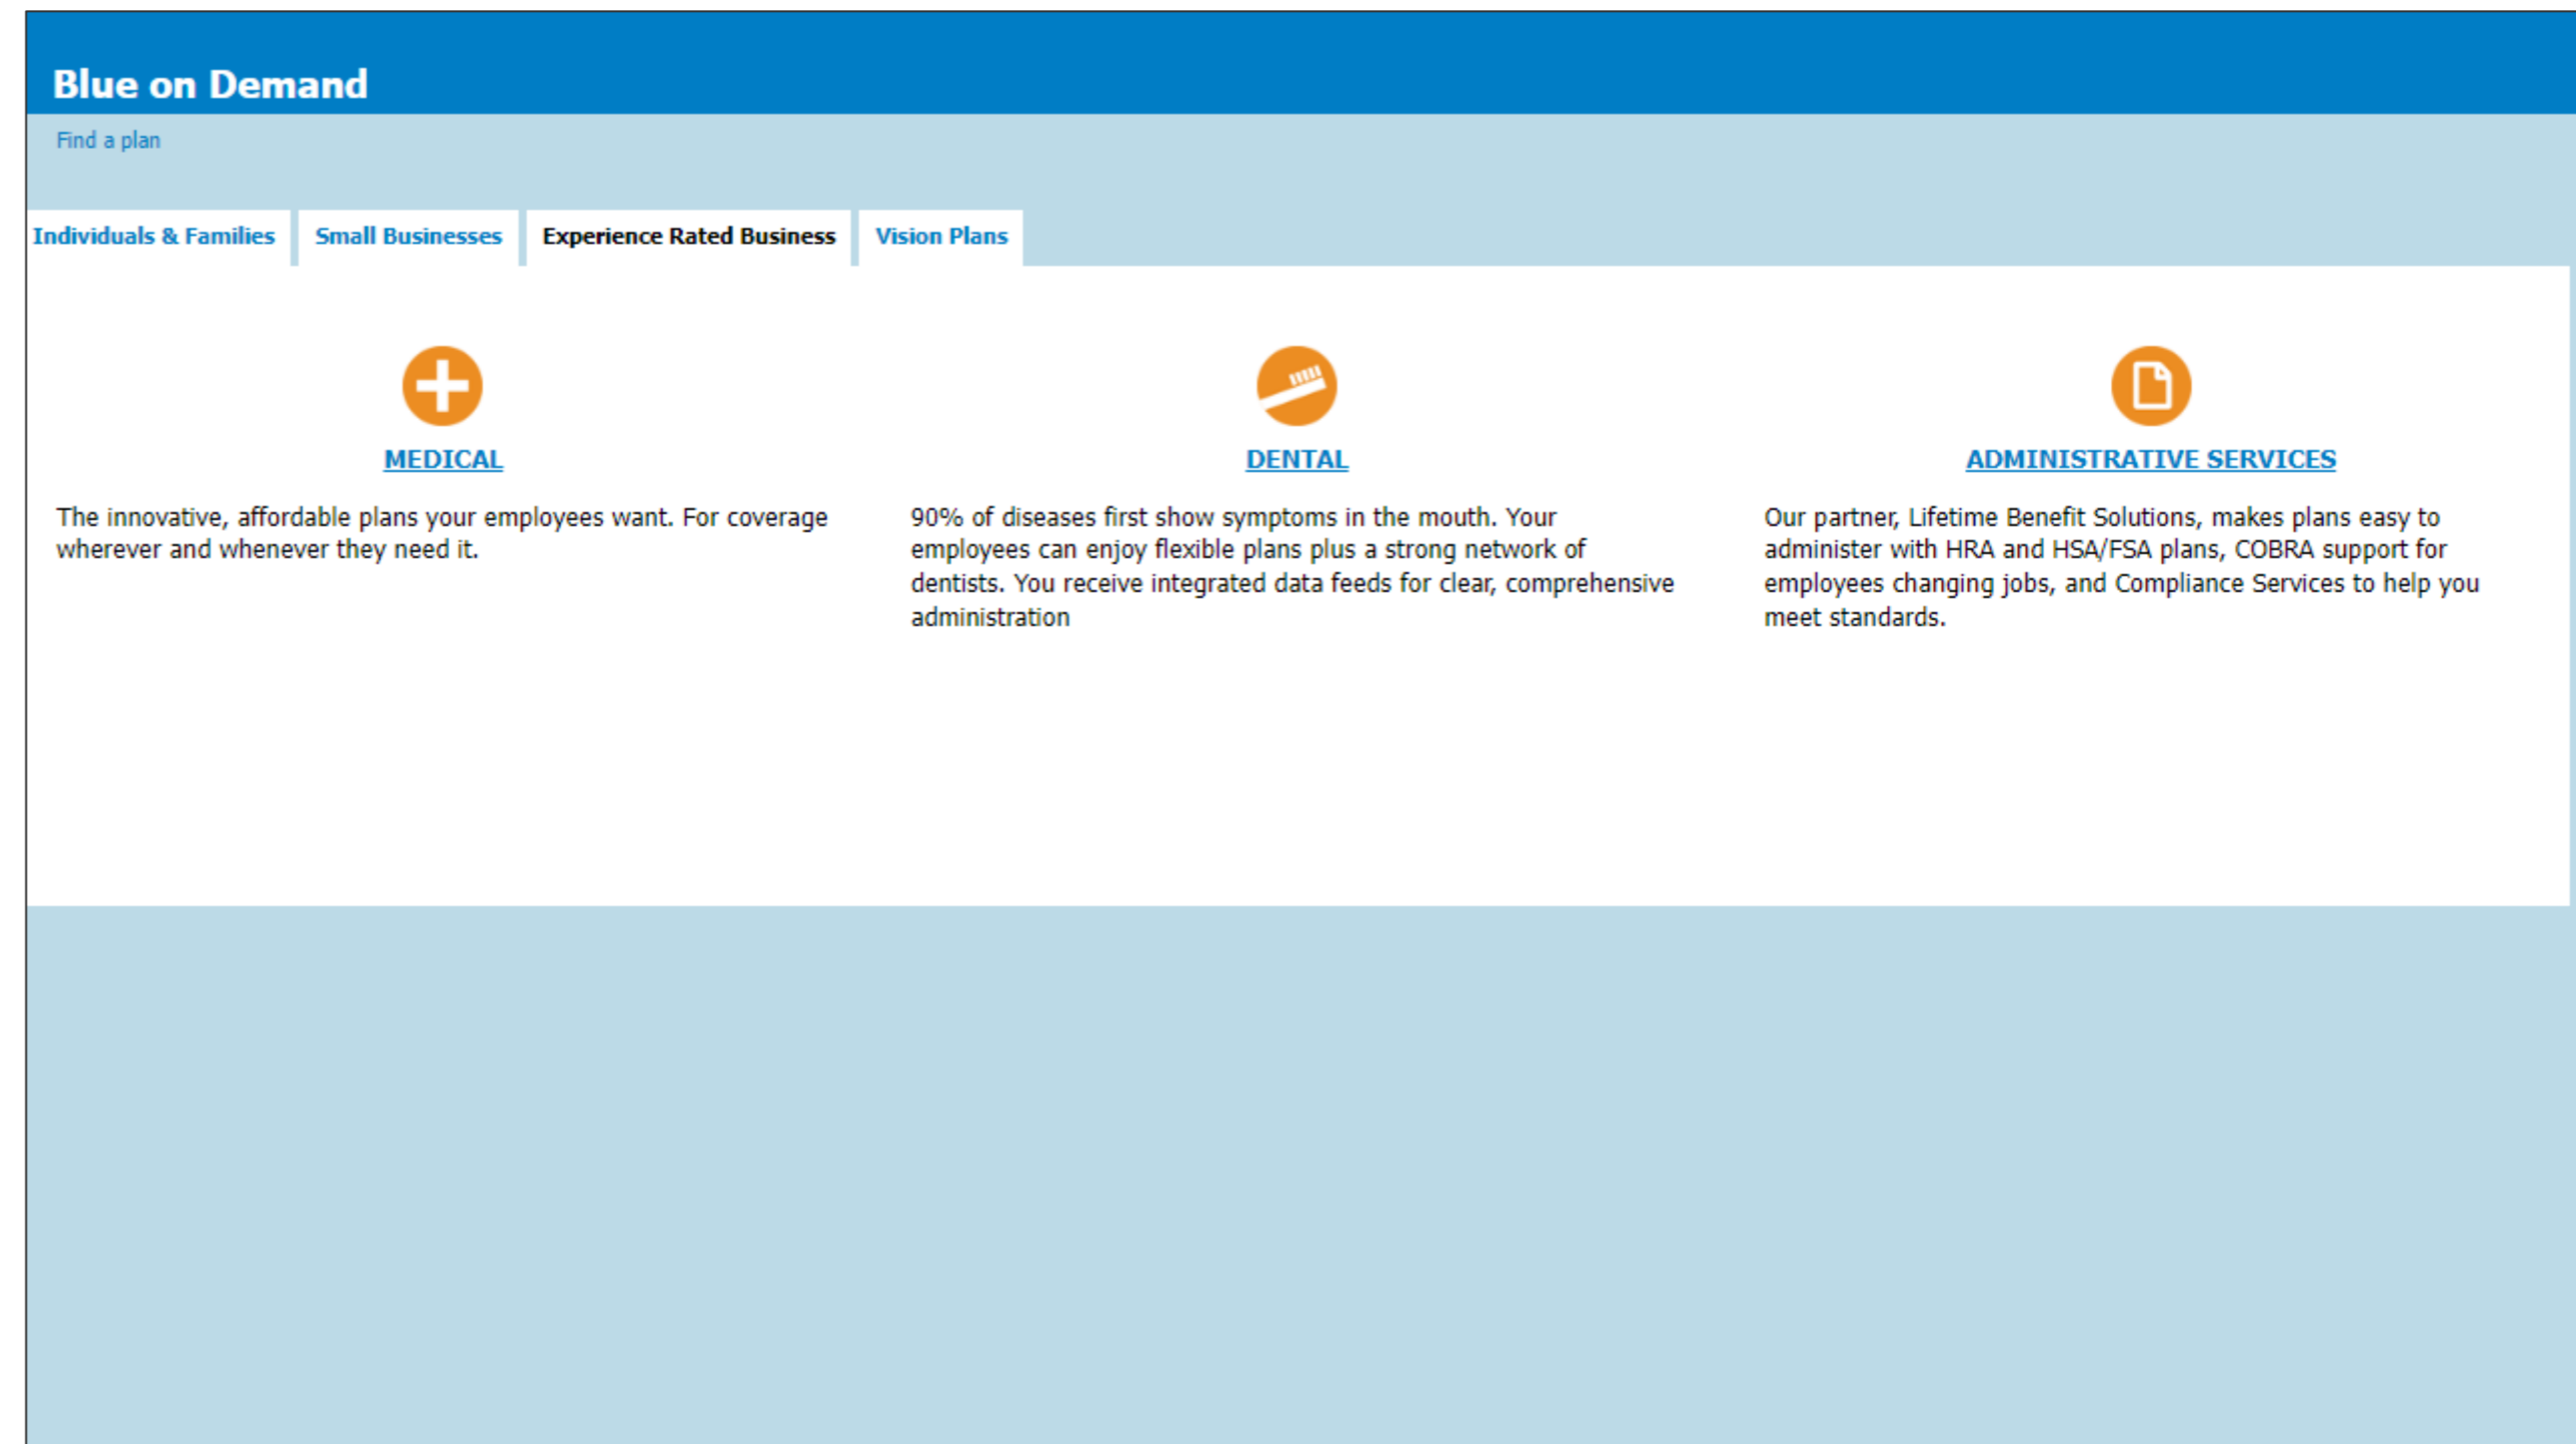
Blue on Demand

Find a plan

Individuals & Families

Small Businesses

Experience Rated Business

Vision Plans

MEDICAL

The innovative, affordable plans your employees want. For coverage wherever and whenever they need it.

DENTAL

90% of diseases first show symptoms in the mouth. Your employees can enjoy flexible plans plus a strong network of dentists. You receive integrated data feeds for clear, comprehensive administration

ADMINISTRATIVE SERVICES

Our partner, Lifetime Benefit Solutions, makes plans easy to administer with HRA and HSA/FSA plans, COBRA support for employees changing jobs, and Compliance Services to help you meet standards.